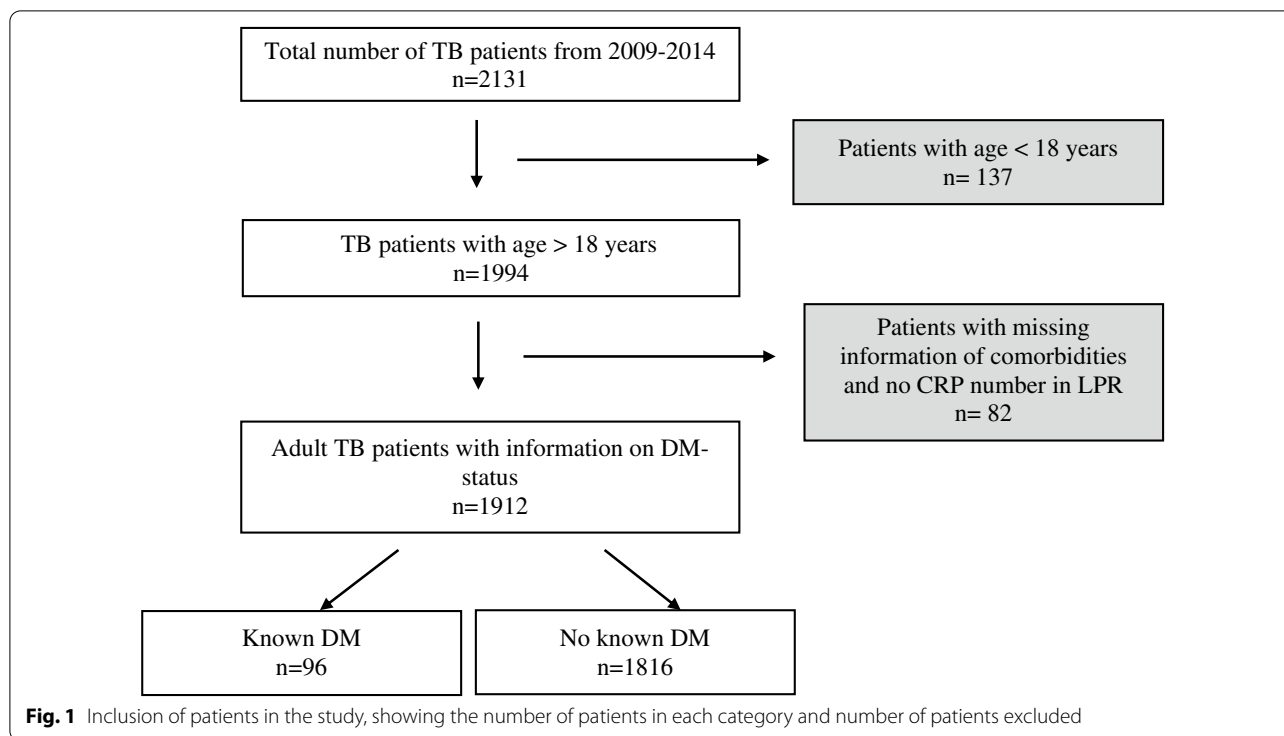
Total number of TB patients from 2009-2014
n=2131

Patients with age < 18 years
n= 137

TB patients with age > 18 years
n=1994

Patients with missing information of comorbidities and no CRP number in LPR
n= 82

Adult TB patients with information on DM-status
n=1912

Known DM
n=96

No known DM
n=1816

**Fig. 1** Inclusion of patients in the study, showing the number of patients in each category and number of patients excluded